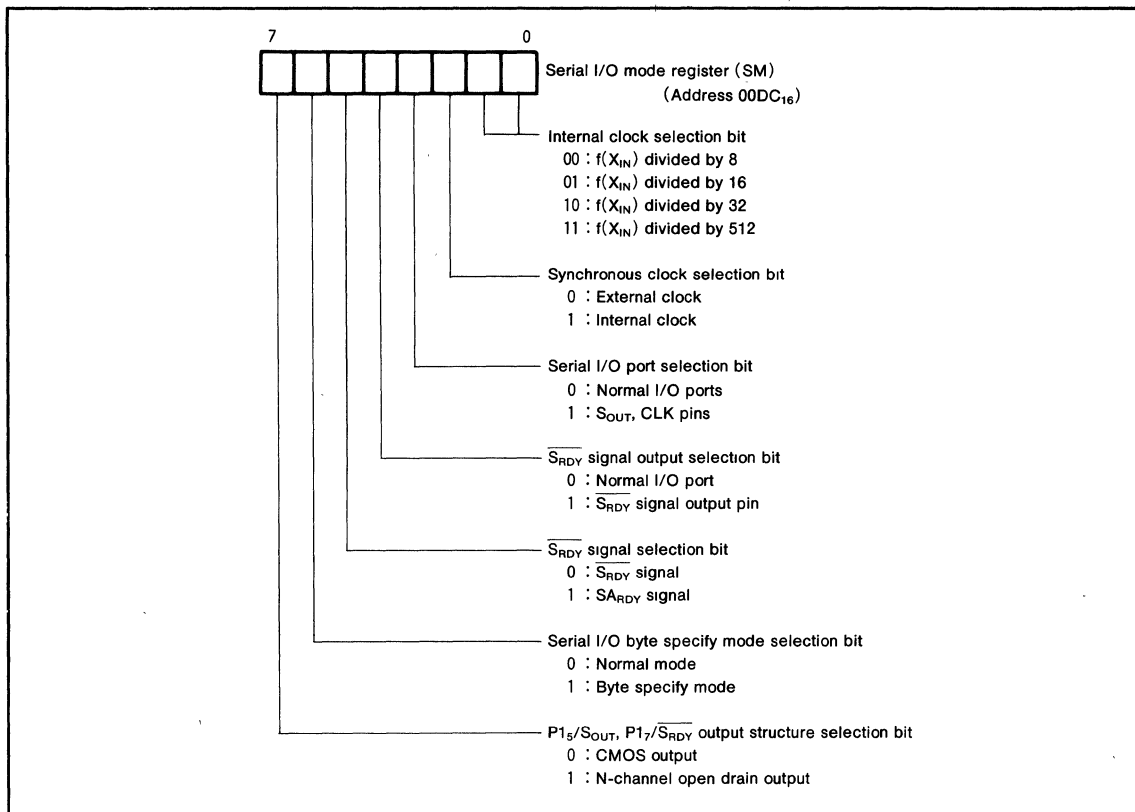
7

0

Serial I/O mode register (SM)
(Address $00DC_{16}$)

Internal clock selection bit
00 : $f(X_{IN})$ divided by 8
01 : $f(X_{IN})$ divided by 16
10 : $f(X_{IN})$ divided by 32
11 : $f(X_{IN})$ divided by 512

Synchronous clock selection bit
0 : External clock
1 : Internal clock

Serial I/O port selection bit
0 : Normal I/O ports
1 : $S_{OUT}$, CLK pins

$\overline{S_{RDY}}$ signal output selection bit
0 : Normal I/O port
1 : $\overline{S_{RDY}}$ signal output pin

$\overline{S_{RDY}}$ signal selection bit
0 : $\overline{S_{RDY}}$ signal
1 : $SA_{RDY}$ signal

Serial I/O byte specify mode selection bit
0 : Normal mode
1 : Byte specify mode

$P1_5/S_{OUT}$, $P1_7/\overline{S_{RDY}}$ output structure selection bit
0 : CMOS output
1 : N-channel open drain output